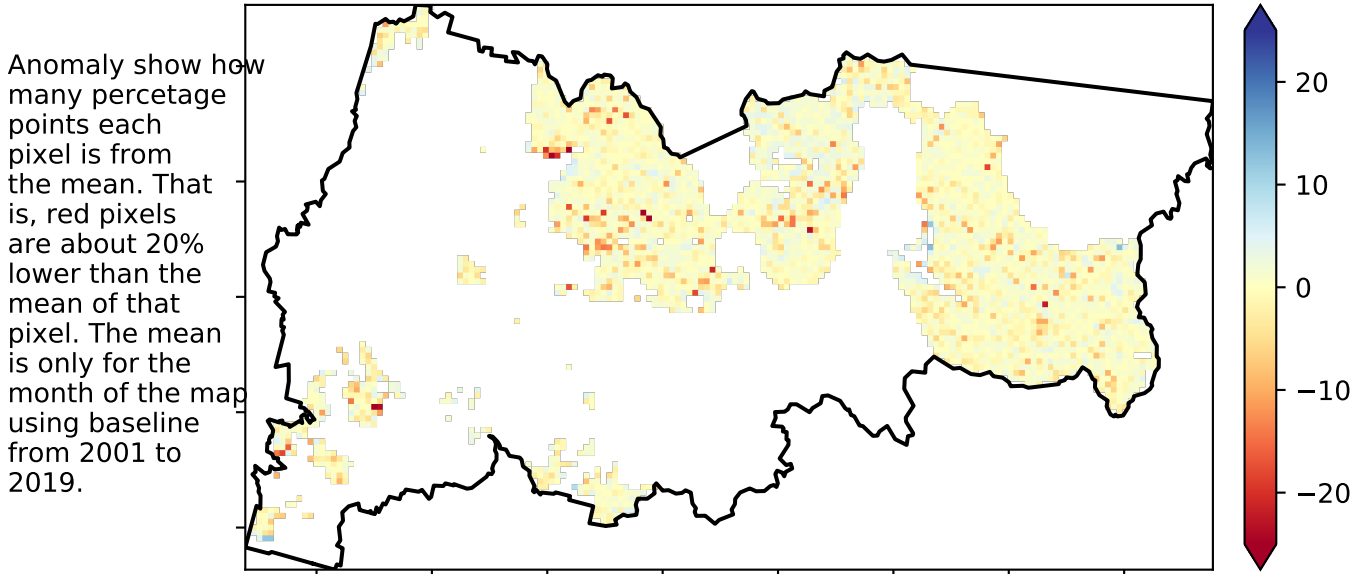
Anomaly show how many percetage points each pixel is from the mean. That is, red pixels are about 20% lower than the mean of that pixel. The mean is only for the month of the map using baseline from 2001 to 2019.

20
10
0
−10
−20